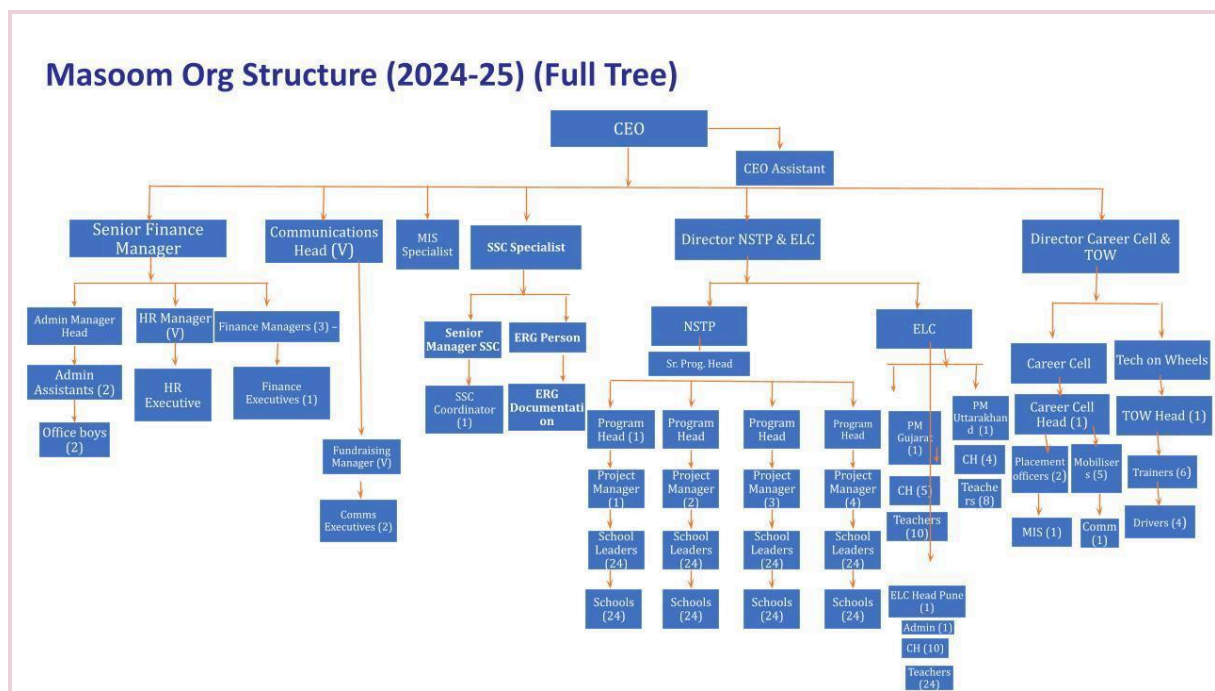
Masoom Org Structure (2024-25) (Full Tree)

CEO

CEO Assistant

Senior Finance Manager

Communications Head (V)

MIS Specialist

SSC Specialist

Director NSTP & ELC

Director Career Cell & TOW

Admin Manager Head

HR Manager (V)

Finance Managers (3) –

Admin Assistants (2)

HR Executive

Finance Executives (1)

Office boys (2)

Fundraising Manager (V)

Comms Executives (2)

Senior Manager SSC

ERG Person

SSC Coordinator (1)

ERG Documentation

NSTP

Sr. Prog. Head

Program Head (1)

Program Head

Program Head

Program Head

Project Manager (1)

Project Manager (2)

Project Manager (3)

Project Manager (4)

School Leaders (24)

School Leaders (24)

School Leaders (24)

School Leaders (24)

Schools (24)

Schools (24)

Schools (24)

Schools (24)

ELC

PM Gujarat (1)

PM Uttarakhand (1)

CH (4)

CH (5)

Teachers (8)

Teachers (10)

ELC Head Pune (1)

Admin (1)

CH (10)

Teachers (24)

Career Cell

Tech on Wheels

Career Cell Head (1)

TOW Head (1)

Placement officers (2)

Mobilisers (5)

Trainers (6)

MIS (1)

Comm (1)

Drivers (4)